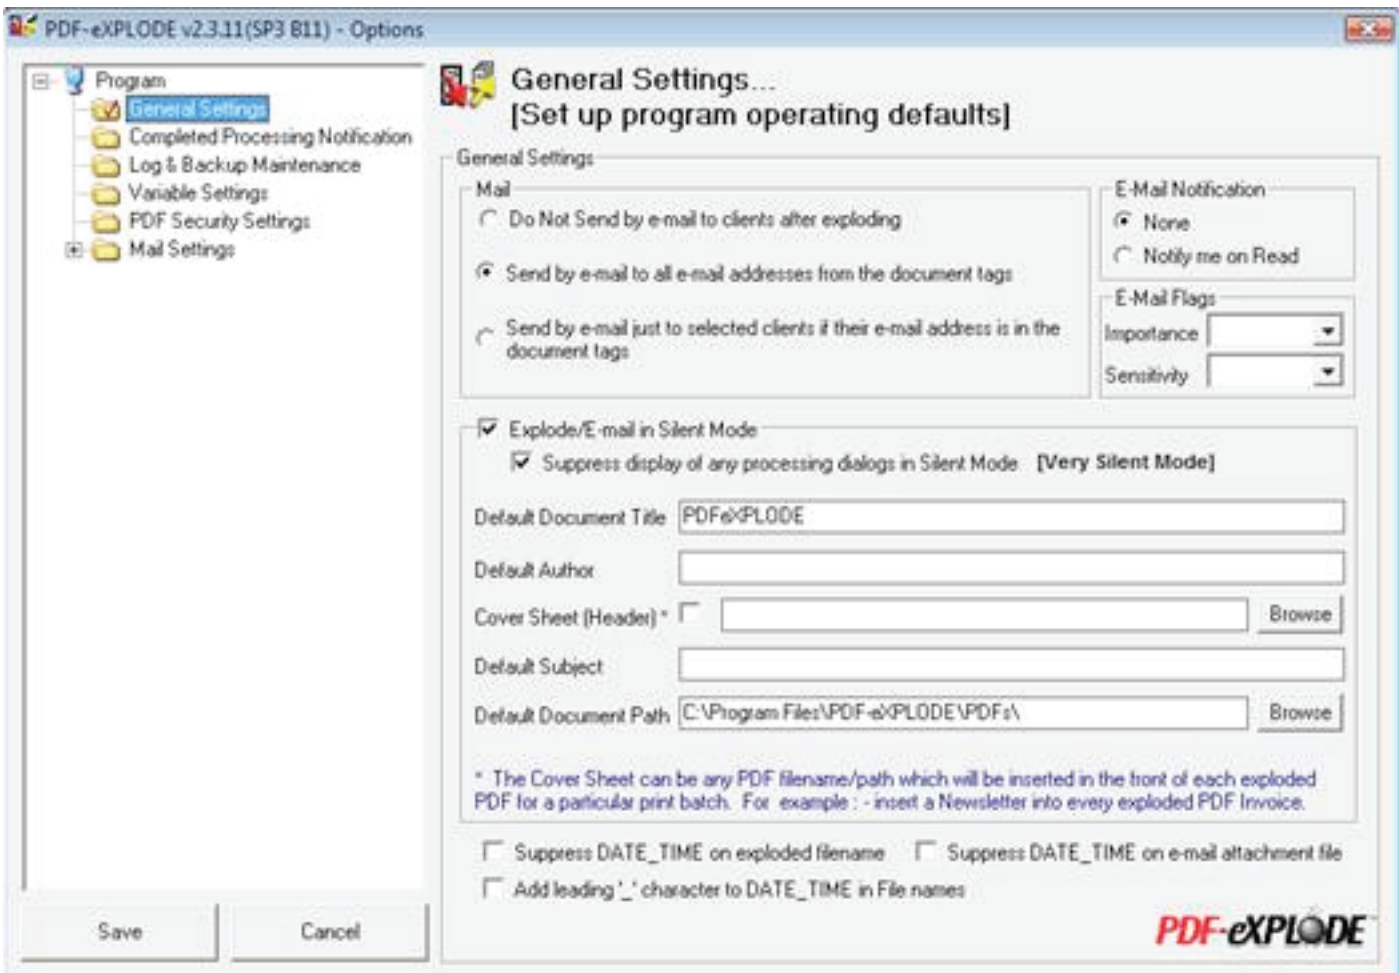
PDF-eXPLODE v2.3.11(SP3 B11) - Options

Program
General Settings
Completed Processing Notification
Log & Backup Maintenance
Variable Settings
PDF Security Settings
Mail Settings

General Settings...
[Set up program operating defaults]

General Settings

Mail
Do Not Send by e-mail to clients after exploding
Send by e-mail to all e-mail addresses from the document tags
Send by e-mail just to selected clients if their e-mail address is in the document tags

E-Mail Notification
None
Notify me on Read

E-Mail Flags
Importance
Sensitivity

Explode/E-mail in Silent Mode
Suppress display of any processing dialogs in Silent Mode [Very Silent Mode]

Default Document Title PDFeXPLODE
Default Author
Cover Sheet (Header) * Browse
Default Subject
Default Document Path C:\Program Files\PDF-eXPLODE\PDFs\ Browse

* The Cover Sheet can be any PDF filename/path which will be inserted in the front of each exploded PDF for a particular print batch. For example : - insert a Newsletter into every exploded PDF Invoice.

Suppress DATE_TIME on exploded filename
Suppress DATE_TIME on e-mail attachment file
Add leading '_' character to DATE_TIME in File names

Save
Cancel

PDF-eXPLODE